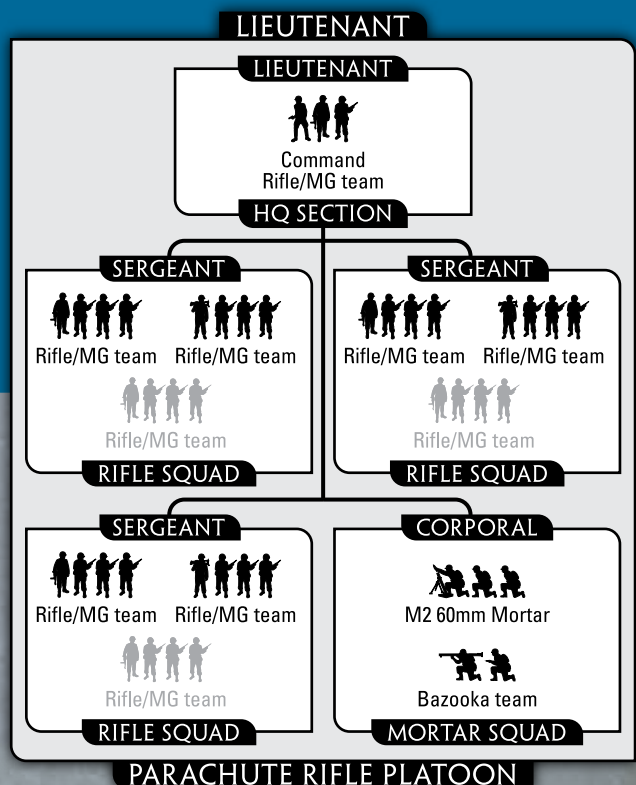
LIEUTENANT

LIEUTENANT

Command Rifle/MG team

HQ SECTION

SERGEANT

Rifle/MG team Rifle/MG team

Rifle/MG team

RIFLE SQUAD

SERGEANT

Rifle/MG team Rifle/MG team

Rifle/MG team

RIFLE SQUAD

SERGEANT

Rifle/MG team Rifle/MG team

Rifle/MG team

RIFLE SQUAD

CORPORAL

M2 60mm Mortar

Bazooka team

MORTAR SQUAD

PARACHUTE RIFLE PLATOON